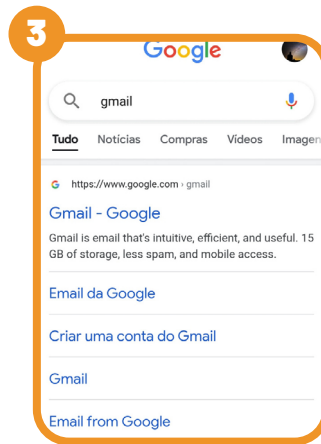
3

Google

gmail

Tudo Notícias Compras Vídeos Imagen

https://www.google.com › gmail

Gmail - Google

Gmail is email that's intuitive, efficient, and useful. 15 GB of storage, less spam, and mobile access.

Email da Google

Criar uma conta do Gmail

Gmail

Email from Google